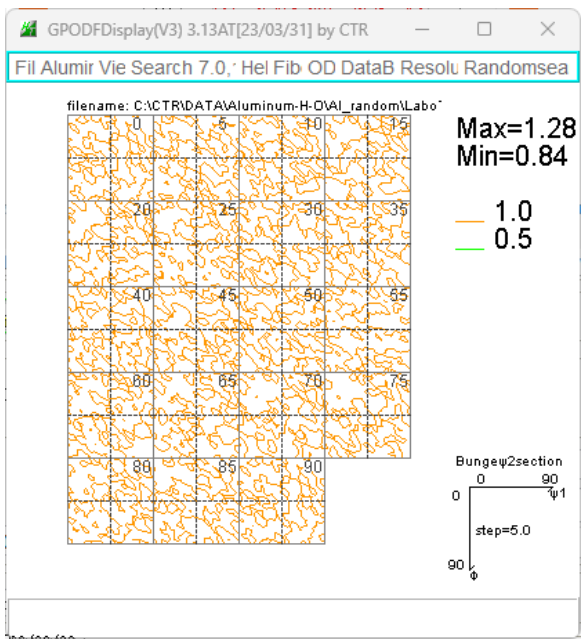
GPODFDisplay(V3) 3.13AT[23/03/31] by CTR

Fil Alumir Vie Search 7.0,' Hel Fib OD DataB Resolu Randomsea

filename: C:\CTR\DATA\Aluminum-H-O\Al_random\Labo

0 5 10 15

20 25 30 35

40 45 50 55

60 65 70 75

80 85 90

Max=1.28
Min=0.84

1.0
0.5

Bungeφ2section
0 90
0 φ1
step=5.0
90 Φ